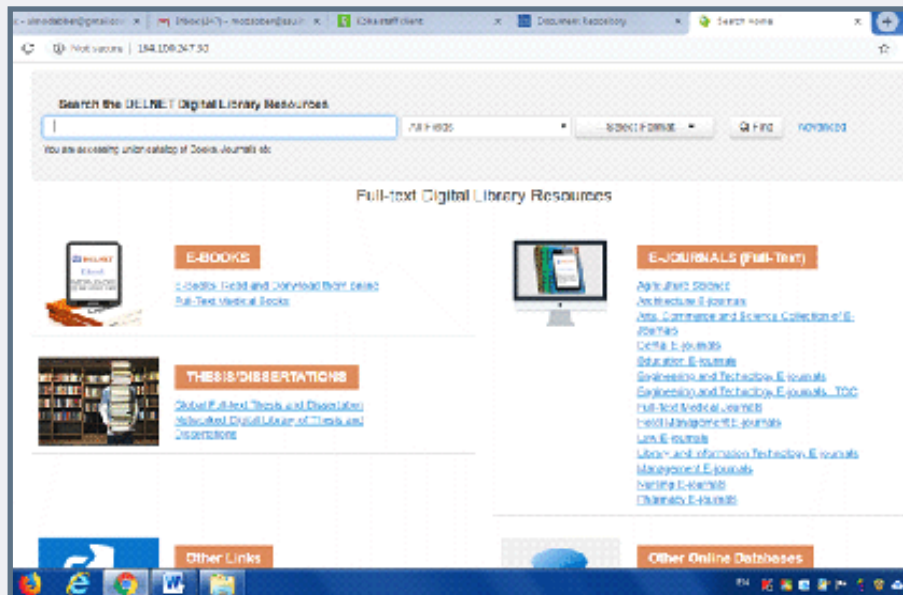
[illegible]@gmail.com ×
Inbox ([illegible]) - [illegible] ×
Koha staff client ×
Document Repository ×
Search Home ×

Not secure | 164.100.247.30

Search the DELNET Digital Library Resources

All Fields
Select Format
Find
Advanced

You are accessing union catalog of Books, Journals etc

Full-text Digital Library Resources

E-BOOKS
E-Books: Read and Download Right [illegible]
Full-Text Medical Books

THESIS/DISSERTATIONS
Global Full-text Thesis and Dissertation
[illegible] Digital Library of Thesis and Dissertations

E-JOURNALS (Full-Text)
Agricultural Science
Architecture E-journals
Arts, Commerce and Science Collection of E-Journals
Dental E-journals
Education E-journals
Engineering and Technology E-journals
Engineering and Technology E-journals - TOC
Full-text Medical Journals
Hotel Management E-journals
Law E-journals
Library and Information Technology E-journals
Management E-journals
Nursing E-journals
Pharmacy E-journals

Other Links

Other Online Databases